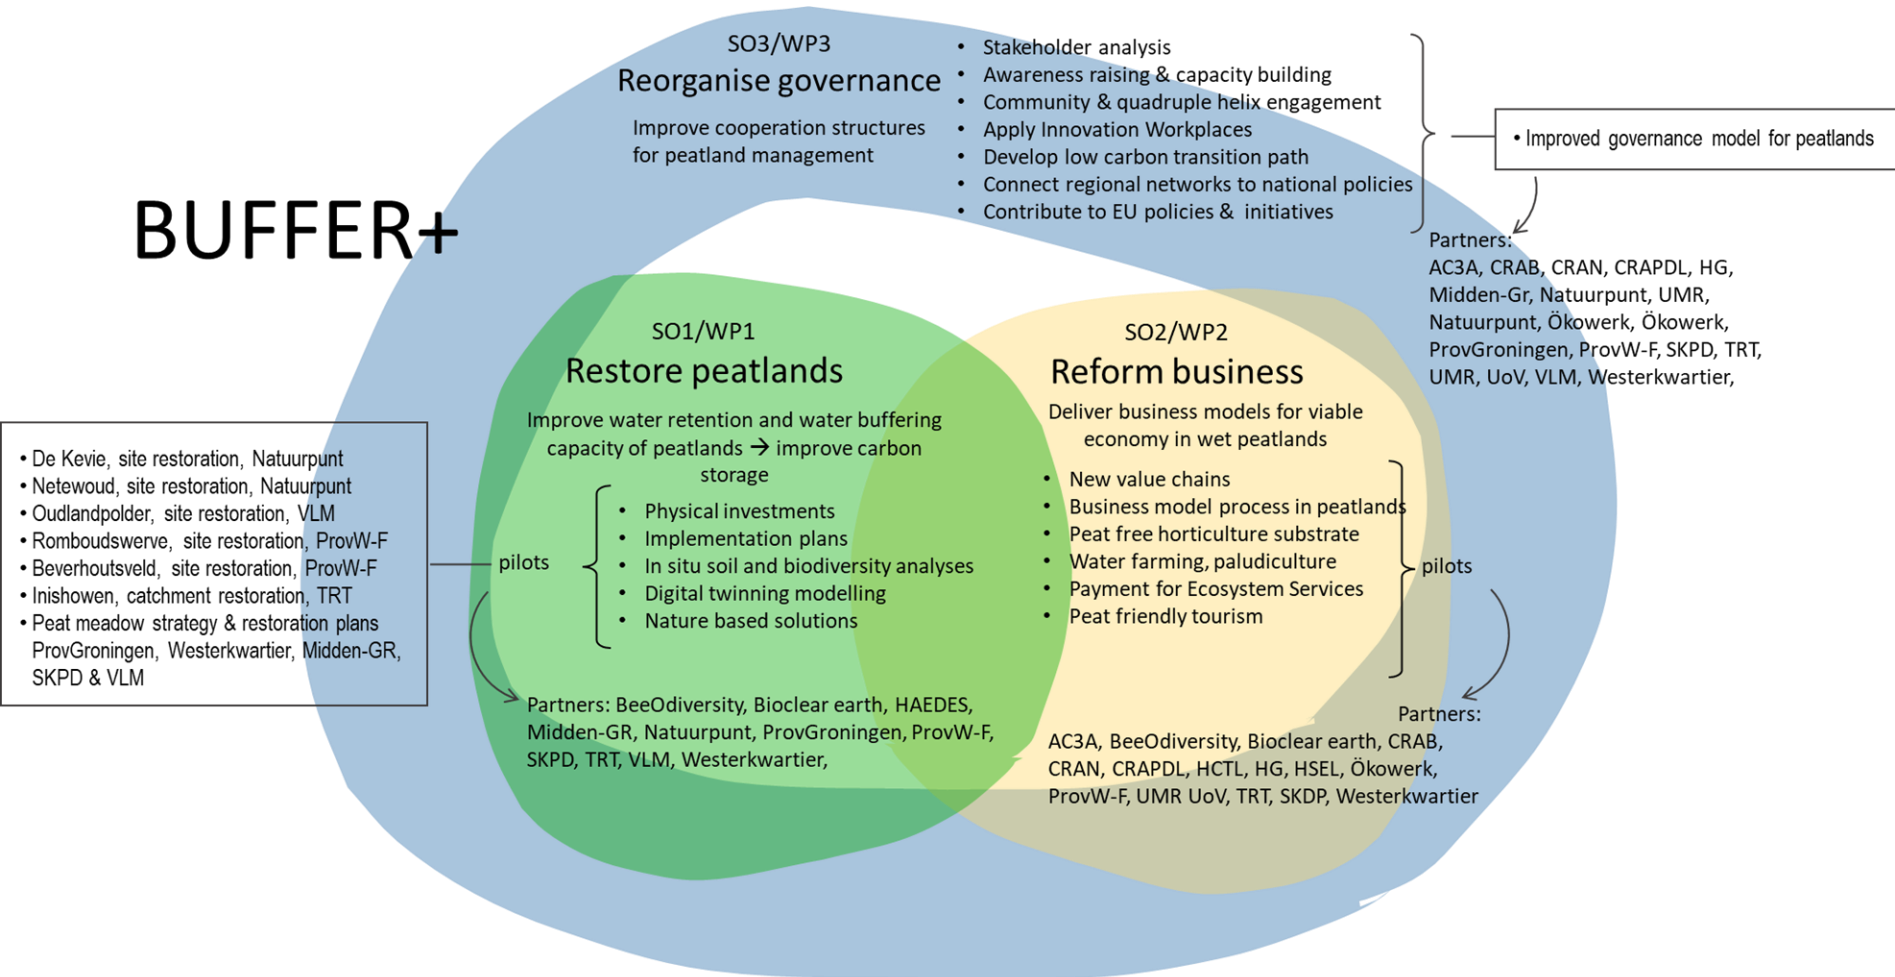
SO3/WP3
Reorganise governance

Improve cooperation structures for peatland management

• Stakeholder analysis
• Awareness raising & capacity building
• Community & quadruple helix engagement
• Apply Innovation Workplaces
• Develop low carbon transition path
• Connect regional networks to national policies
• Contribute to EU policies & initiatives

• Improved governance model for peatlands

Partners:
AC3A, CRAB, CRAN, CRAPDL, HG, Midden-Gr, Natuurpunt, UMR, Natuurpunt, Ökowerk, Ökowerk, ProvGroningen, ProvW-F, SKPD, TRT, UMR, UoV, VLM, Westerkwartier,

BUFFER+

SO1/WP1
Restore peatlands

Improve water retention and water buffering capacity of peatlands → improve carbon storage

• Physical investments
• Implementation plans
• In situ soil and biodiversity analyses
• Digital twinning modelling
• Nature based solutions

pilots

• De Kevie, site restoration, Natuurpunt
• Netewoud, site restoration, Natuurpunt
• Oudlandpolder, site restoration, VLM
• Romboudswerve, site restoration, ProvW-F
• Beverhoutsveld, site restoration, ProvW-F
• Inishowen, catchment restoration, TRT
• Peat meadow strategy & restoration plans ProvGroningen, Westerkwartier, Midden-GR, SKPD & VLM

Partners: BeeOdiversity, Bioclear earth, HAEDES, Midden-GR, Natuurpunt, ProvGroningen, ProvW-F, SKPD, TRT, VLM, Westerkwartier,

SO2/WP2
Reform business

Deliver business models for viable economy in wet peatlands

• New value chains
• Business model process in peatlands
• Peat free horticulture substrate
• Water farming, paludiculture
• Payment for Ecosystem Services
• Peat friendly tourism

pilots

Partners:
AC3A, BeeOdiversity, Bioclear earth, CRAB, CRAN, CRAPDL, HCTL, HG, HSEL, Ökowerk, ProvW-F, UMR UoV, TRT, SKDP, Westerkwartier